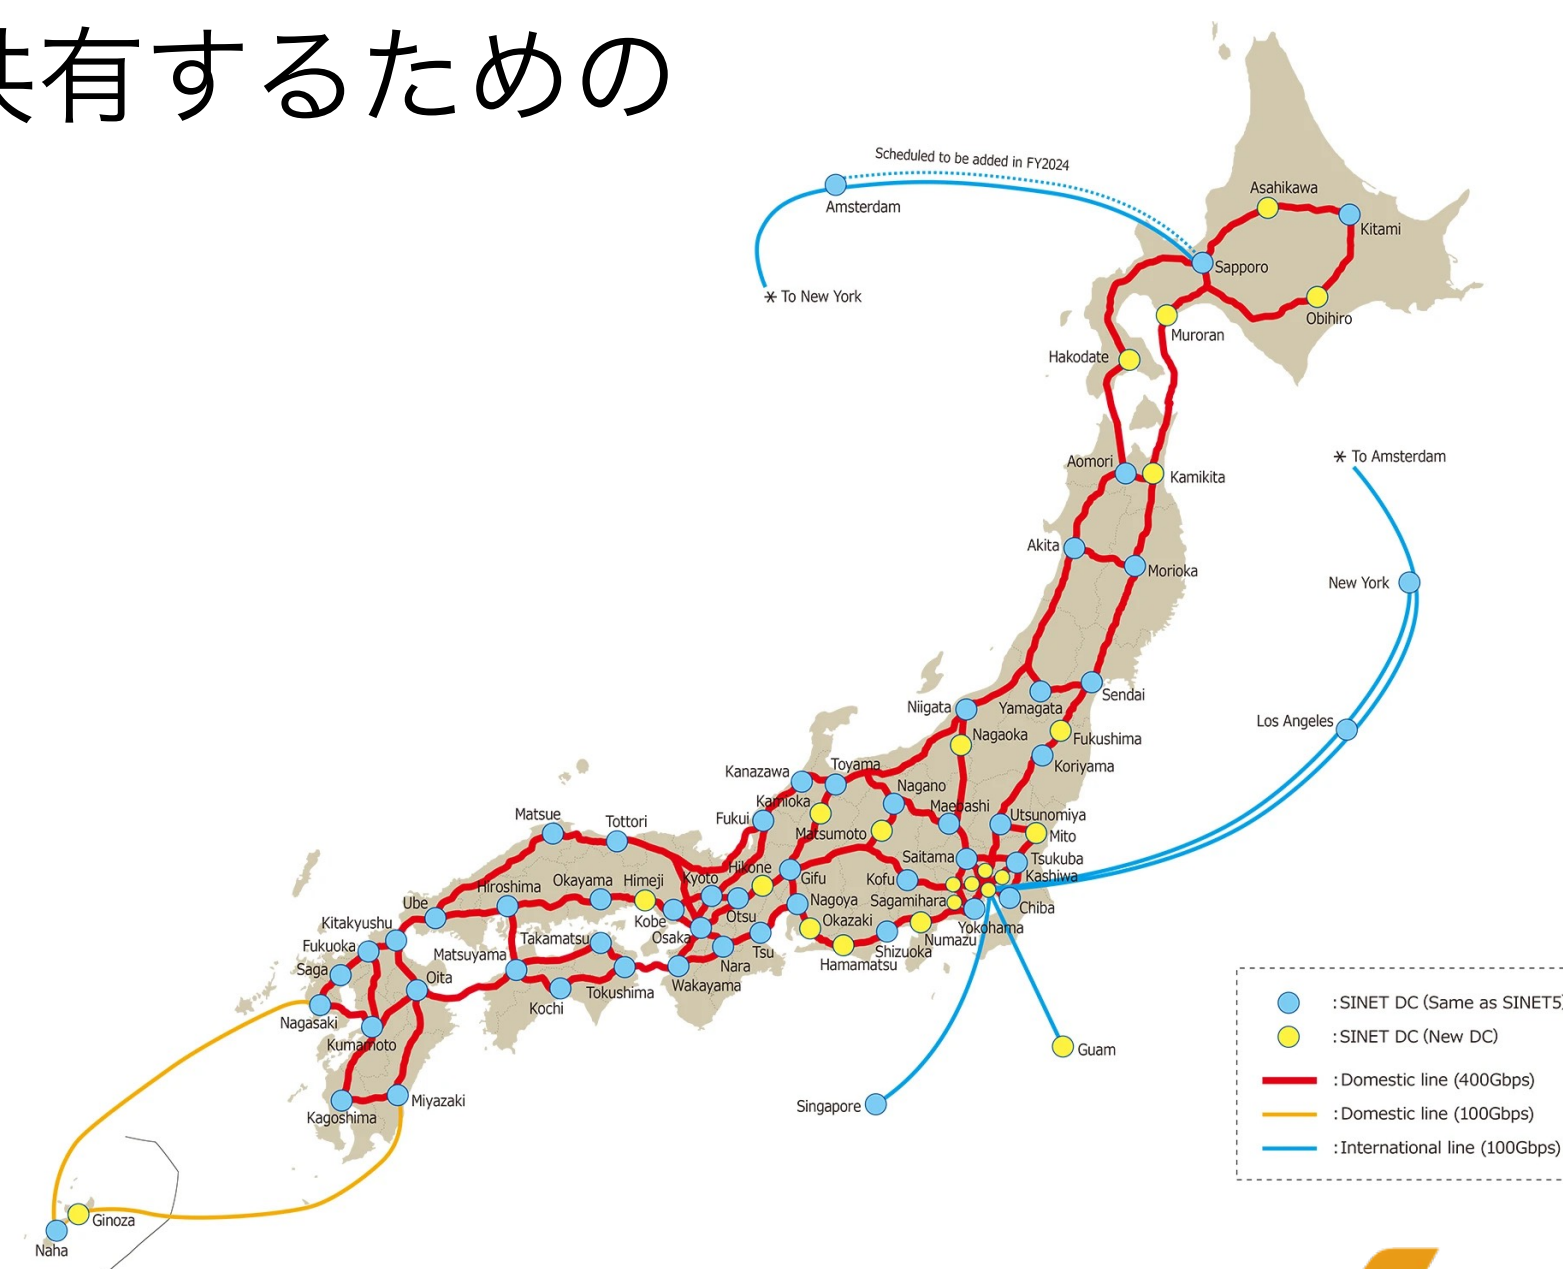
共有するための

Scheduled to be added in FY2024

Amsterdam

* To New York

Asahikawa
Kitami
Sapporo
Obihiro
Muroran
Hakodate
Aomori
Kamikita
Akita
Morioka
Sendai
Yamagata
Niigata
Nagaoka
Fukushima
Koriyama

* To Amsterdam
New York
Los Angeles

Kanazawa
Toyama
Kamioka
Nagano
Maebashi
Utsunomiya
Mito
Matsumoto
Fukui
Saitama
Tsukuba
Kashiwa
Chiba
Kofu
Sagamihara
Yokohama
Numazu
Shizuoka
Hamamatsu
Okazaki
Nagoya
Gifu
Hikone
Tsu
Nara
Otsu
Kyoto
Osaka
Kobe
Wakayama
Himeji
Okayama
Tottori
Matsue
Hiroshima
Takamatsu
Tokushima
Kochi
Matsuyama
Ube
Kitakyushu
Fukuoka
Saga
Oita
Nagasaki
Kumamoto
Miyazaki
Kagoshima
Ginoza
Naha

Guam
Singapore

: SINET DC (Same as SINET5)
: SINET DC (New DC)
: Domestic line (400Gbps)
: Domestic line (100Gbps)
: International line (100Gbps)